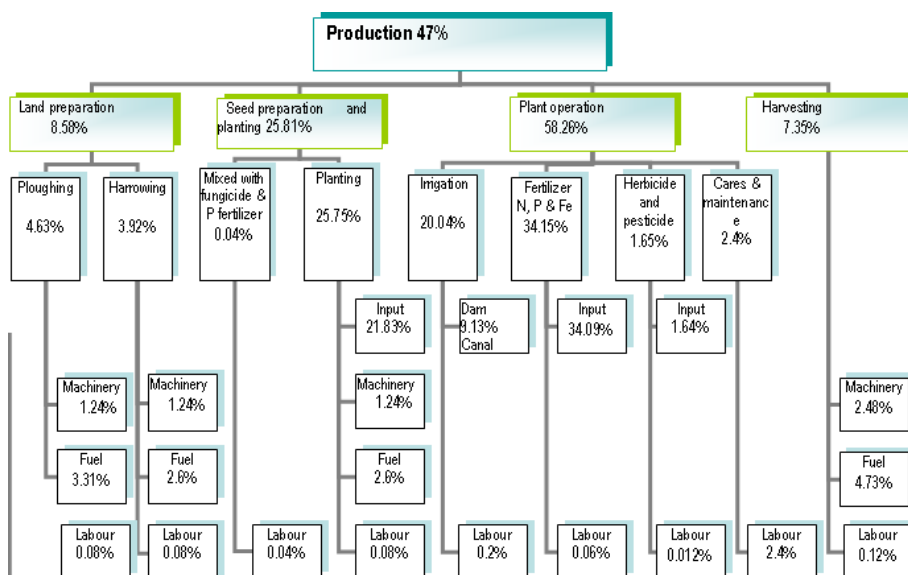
Production 47%

Land preparation 8.58%

Seed preparation and planting 25.81%

Plant operation 58.26%

Harvesting 7.35%

Ploughing 4.63%

Harrowing 3.92%

Mixed with fungicide & P fertilizer 0.04%

Planting 25.75%

Irrigation 20.04%

Fertilizer N, P & Fe 34.15%

Herbicide and pesticide 1.65%

Cares & maintenance 2.4%

Input 21.83%

Dam 9.13% Canal

Input 34.09%

Input 1.64%

Machinery 1.24%

Machinery 1.24%

Machinery 1.24%

Machinery 2.48%

Fuel 3.31%

Fuel 2.6%

Fuel 2.6%

Fuel 4.73%

Labour 0.08%

Labour 0.08%

Labour 0.04%

Labour 0.08%

Labour 0.2%

Labour 0.06%

Labour 0.012%

Labour 2.4%

Labour 0.12%